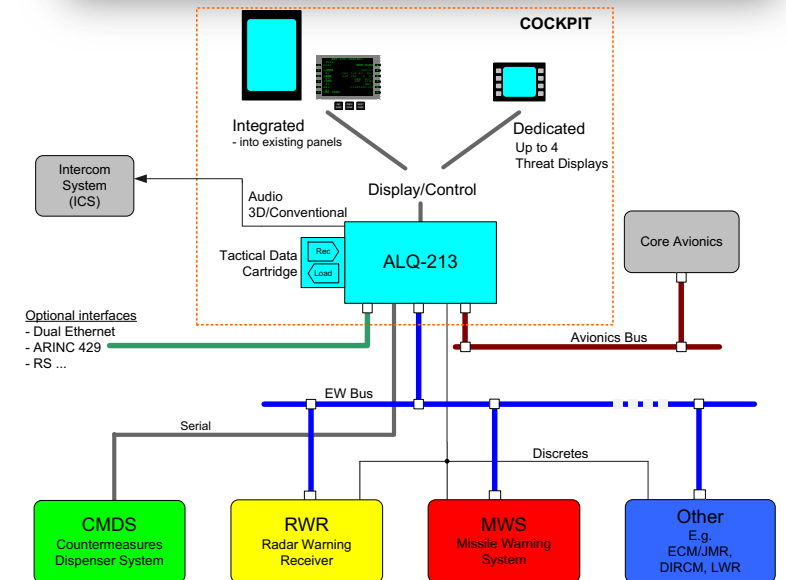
COCKPIT

Integrated
- into existing panels

Dedicated
Up to 4
Threat Displays

Display/Control

Intercom System (ICS)

Audio
3D/Conventional

Tactical Data Cartridge

Rec

Load

ALQ-213

Core Avionics

Optional interfaces
- Dual Ethernet
- ARINC 429
- RS ...

Avionics Bus

EW Bus

Serial

Discretes

CMDS
Countermeasures Dispenser System

RWR
Radar Warning Receiver

MWS
Missile Warning System

Other
E.g.
ECM/JMR,
DIRCM, LWR